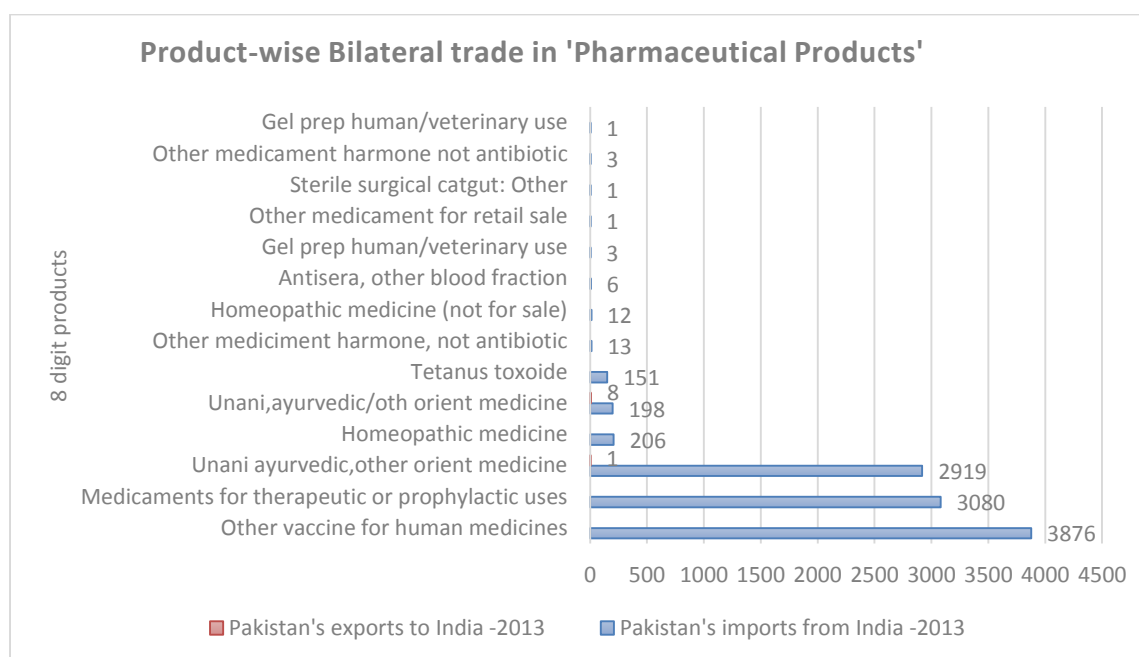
Product-wise Bilateral trade in 'Pharmaceutical Products'

8 digit products

Gel prep human/veterinary use
Other medicament harmone not antibiotic
Sterile surgical catgut: Other
Other medicament for retail sale
Gel prep human/veterinary use
Antisera, other blood fraction
Homeopathic medicine (not for sale)
Other mediciment harmone, not antibiotic
Tetanus toxoide
Unani,ayurvedic/oth orient medicine
Homeopathic medicine
Unani ayurvedic,other orient medicine
Medicaments for therapeutic or prophylactic uses
Other vaccine for human medicines

1
3
1
1
3
6
12
13
151
8
198
206
1
2919
3080
3876

0 500 1000 1500 2000 2500 3000 3500 4000 4500

Pakistan's exports to India -2013
Pakistan's imports from India -2013